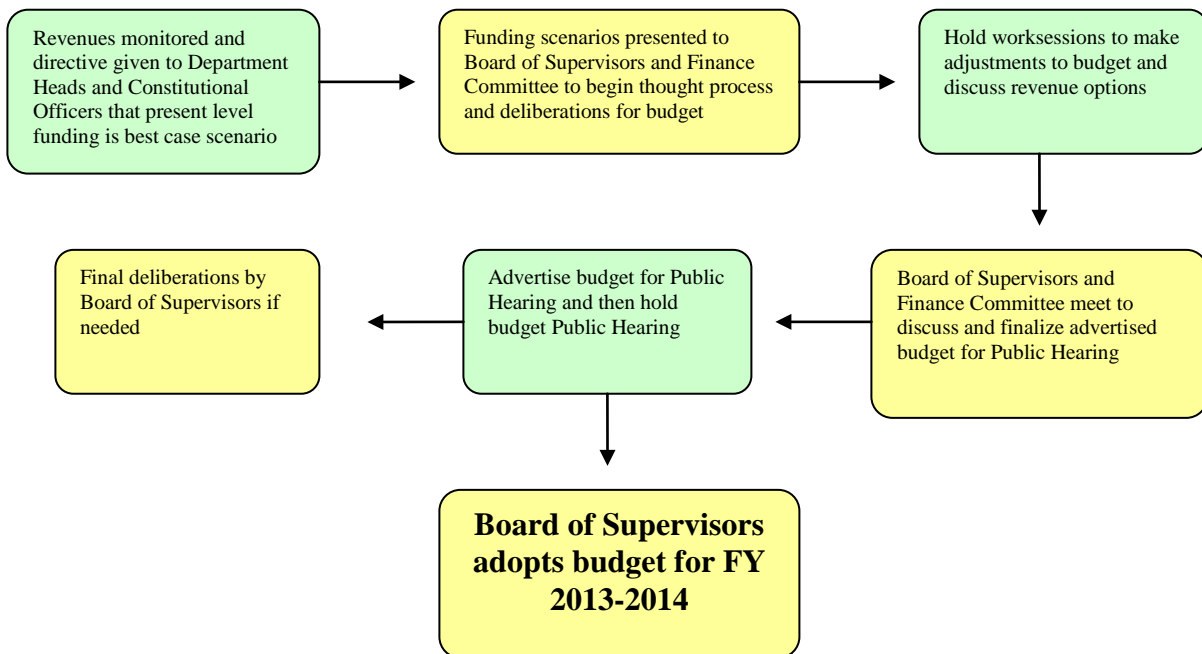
Revenues monitored and directive given to Department Heads and Constitutional Officers that present level funding is best case scenario

Funding scenarios presented to Board of Supervisors and Finance Committee to begin thought process and deliberations for budget

Hold worksessions to make adjustments to budget and discuss revenue options

Board of Supervisors and Finance Committee meet to discuss and finalize advertised budget for Public Hearing

Advertise budget for Public Hearing and then hold budget Public Hearing

Final deliberations by Board of Supervisors if needed

Board of Supervisors adopts budget for FY 2013-2014